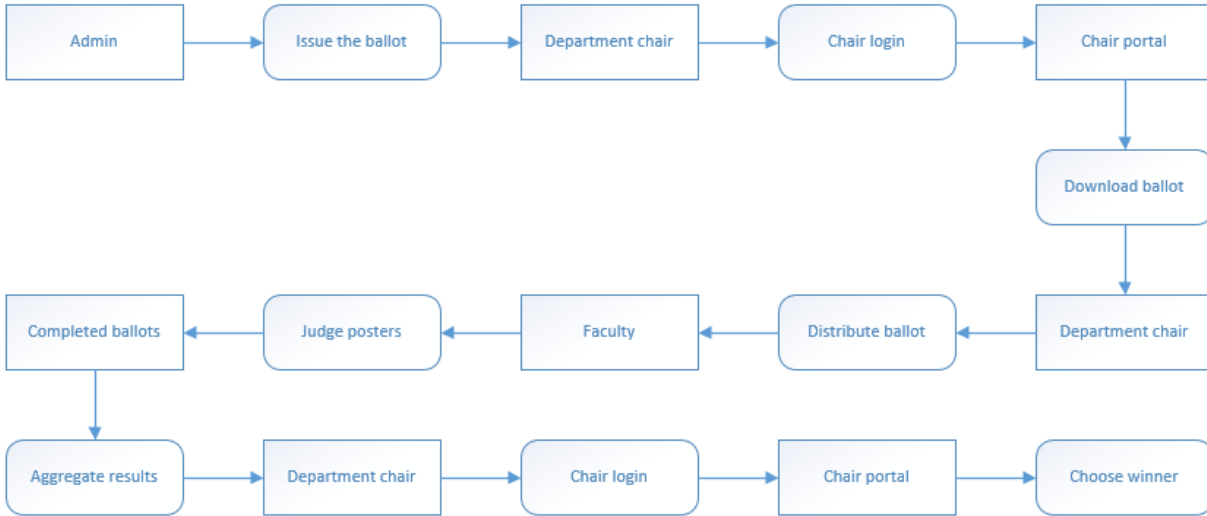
Admin

Issue the ballot

Department chair

Chair login

Chair portal

Download ballot

Department chair

Distribute ballot

Faculty

Judge posters

Completed ballots

Aggregate results

Department chair

Chair login

Chair portal

Choose winner